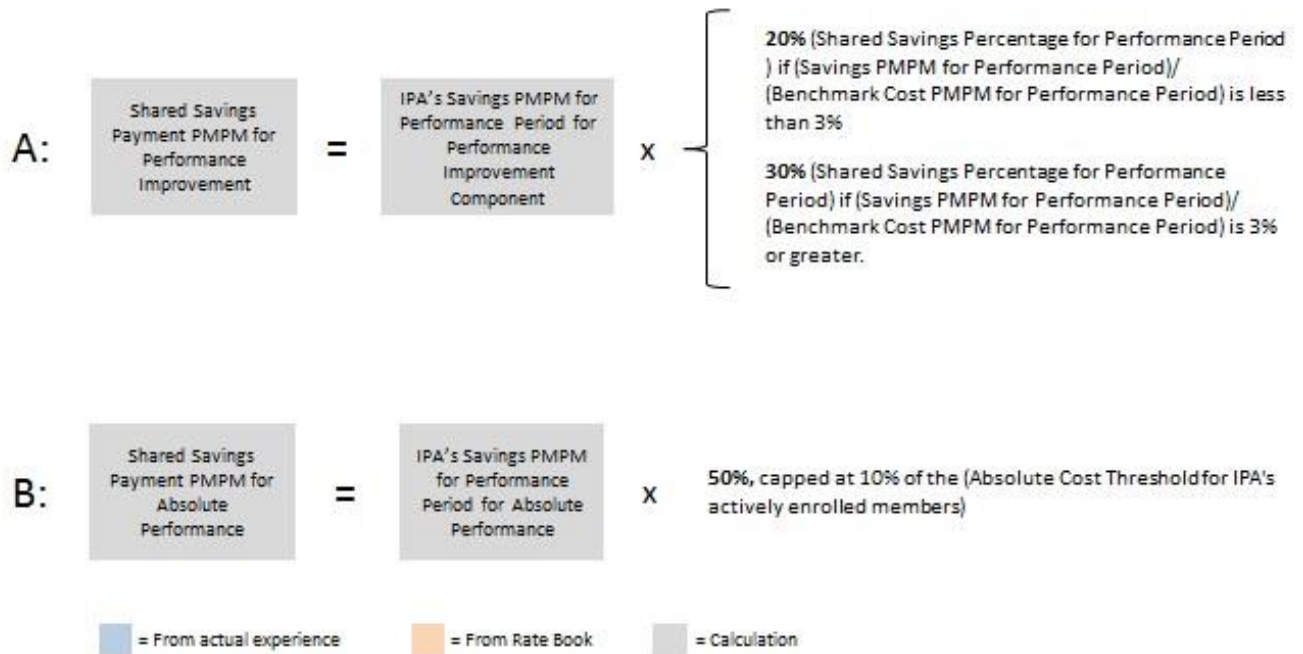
A: Shared Savings Payment PMPM for Performance Improvement = IPA's Savings PMPM for Performance Period for Performance Improvement Component x

20% (Shared Savings Percentage for Performance Period ) if (Savings PMPM for Performance Period)/ (Benchmark Cost PMPM for Performance Period) is less than 3%

30% (Shared Savings Percentage for Performance Period) if (Savings PMPM for Performance Period)/ (Benchmark Cost PMPM for Performance Period) is 3% or greater.

B: Shared Savings Payment PMPM for Absolute Performance = IPA's Savings PMPM for Performance Period for Absolute Performance x 50%, capped at 10% of the (Absolute Cost Threshold for IPA's actively enrolled members)

= From actual experience

= From Rate Book

= Calculation